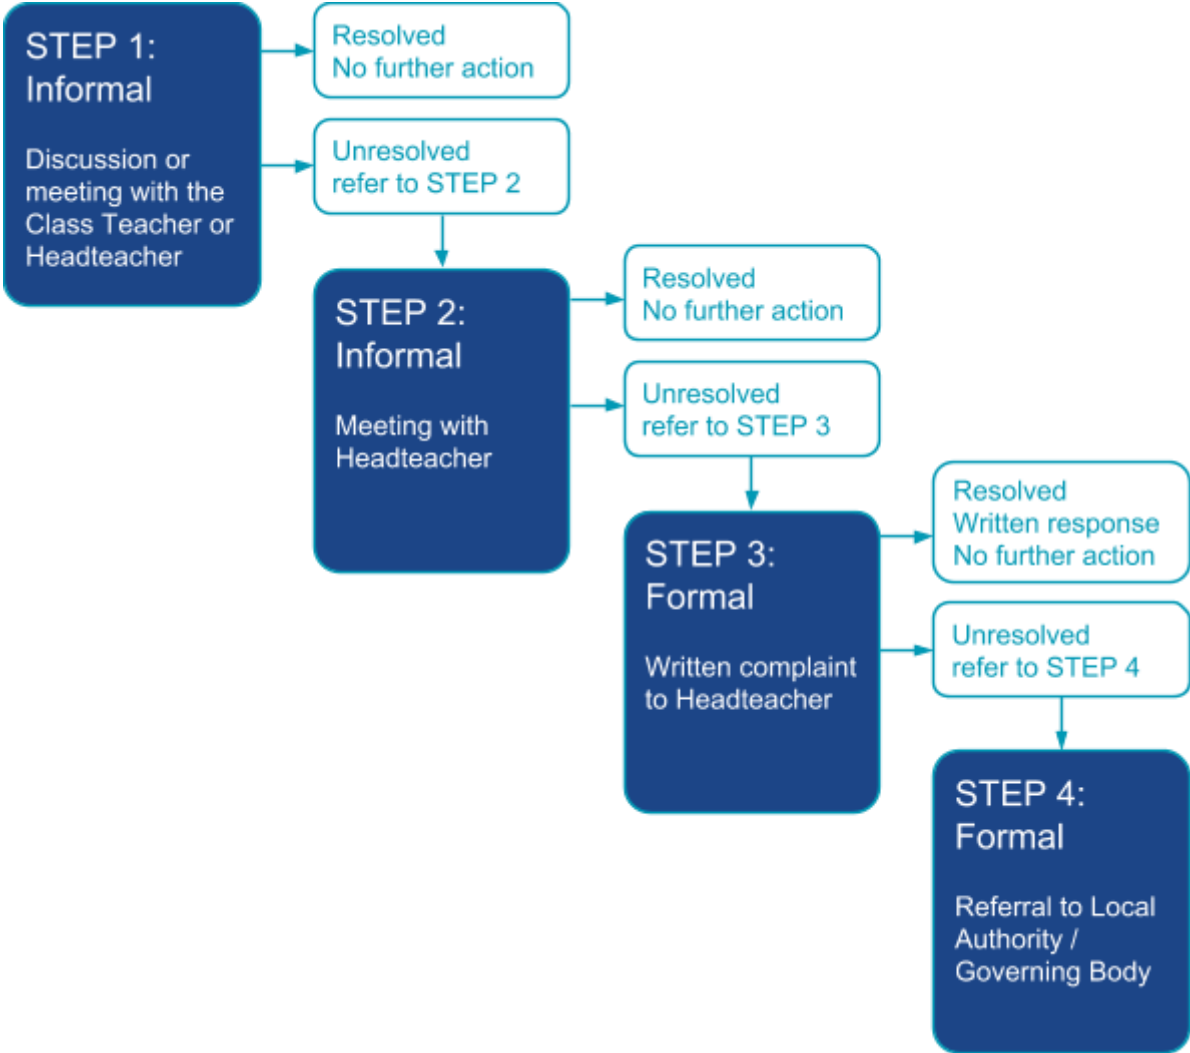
STEP 1:
Informal

Discussion or meeting with the Class Teacher or Headteacher

Resolved
No further action

Unresolved
refer to STEP 2

STEP 2:
Informal

Meeting with Headteacher

Resolved
No further action

Unresolved
refer to STEP 3

STEP 3:
Formal

Written complaint to Headteacher

Resolved
Written response
No further action

Unresolved
refer to STEP 4

STEP 4:
Formal

Referral to Local Authority / Governing Body